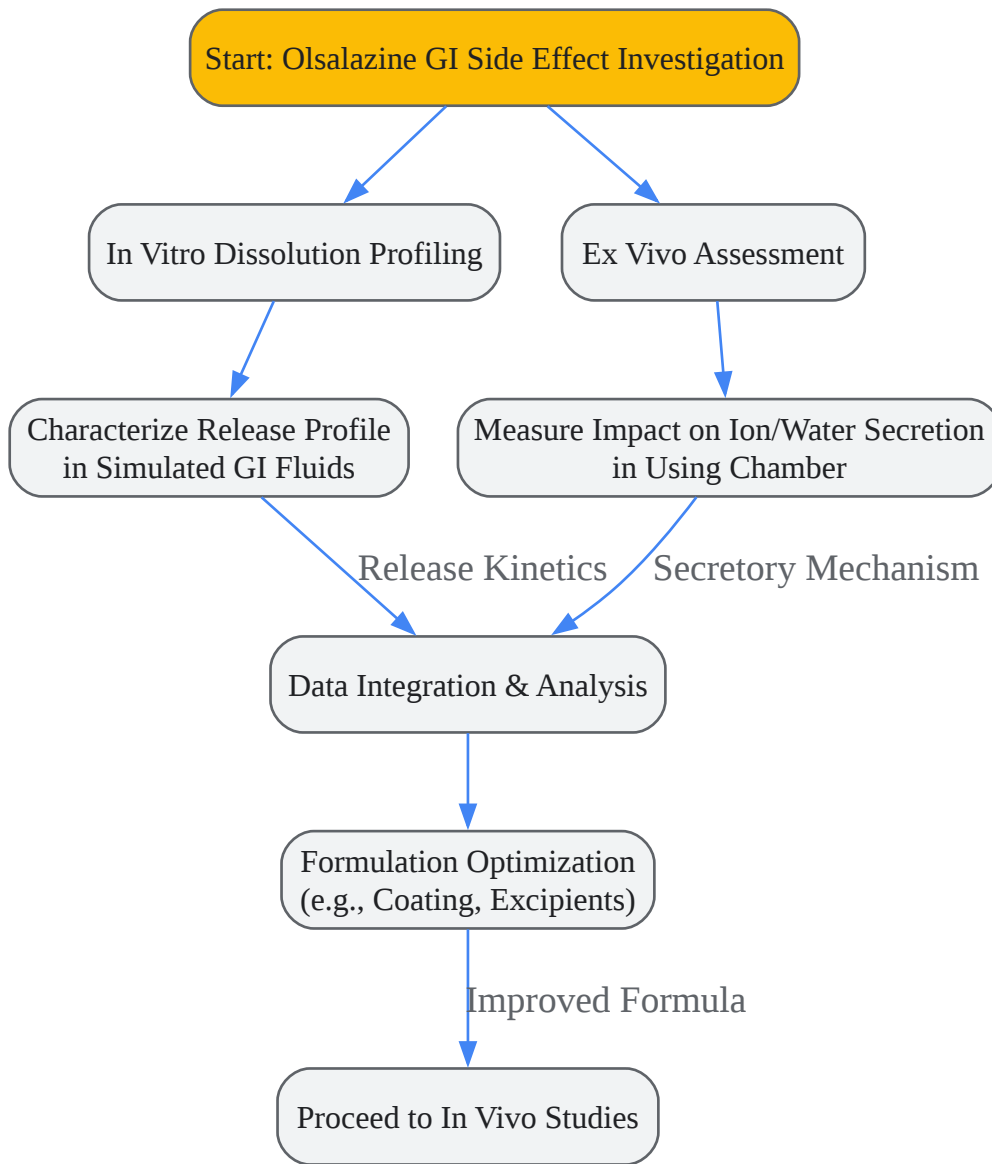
Start: Olsalazine GI Side Effect Investigation

In Vitro Dissolution Profiling

Ex Vivo Assessment

Characterize Release Profile in Simulated GI Fluids

Measure Impact on Ion/Water Secretion in Using Chamber

Release Kinetics

Secretory Mechanism

Data Integration & Analysis

Formulation Optimization (e.g., Coating, Excipients)

Improved Formula

Proceed to In Vivo Studies